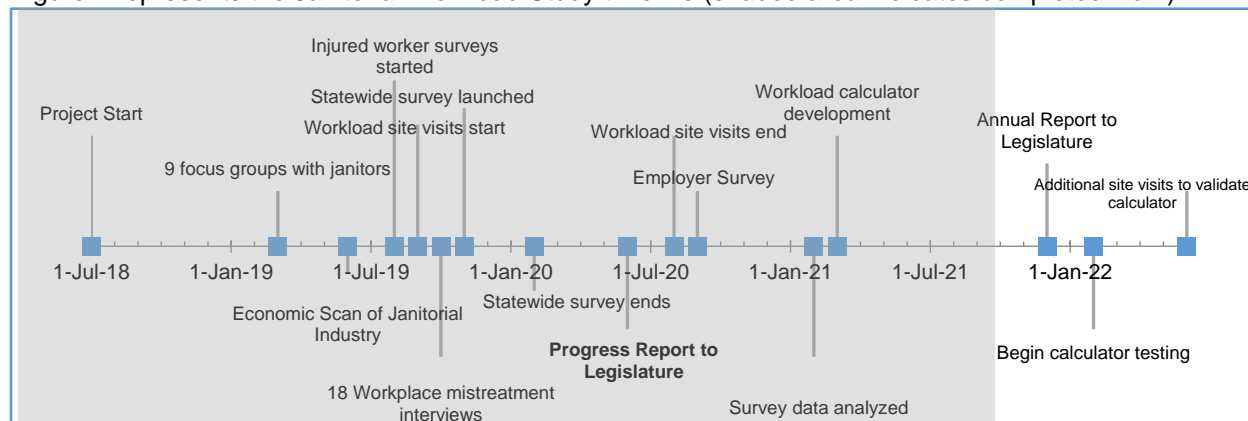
Injured worker surveys started

Statewide survey launched

Project Start

Workload site visits start

Workload calculator development

Annual Report to Legislature

Workload site visits end

9 focus groups with janitors

Employer Survey

Additional site visits to validate calculator

1-Jul-18

1-Jan-19

1-Jul-19

1-Jan-20

1-Jul-20

1-Jan-21

1-Jul-21

1-Jan-22

Statewide survey ends

Economic Scan of Janitorial Industry

**Progress Report to Legislature**

Begin calculator testing

18 Workplace mistreatment interviews

Survey data analyzed